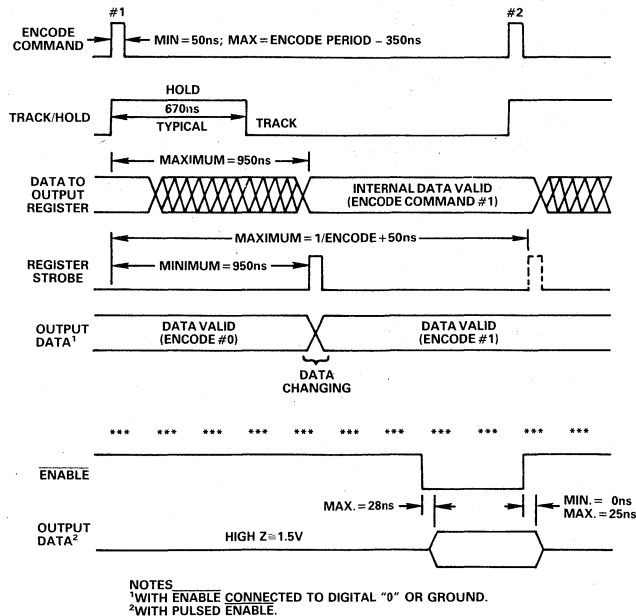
#1

#2

ENCODE COMMAND

MIN = 50ns; MAX = ENCODE PERIOD - 350ns

TRACK/HOLD

HOLD

670ns

TYPICAL

TRACK

MAXIMUM = 950ns

DATA TO OUTPUT REGISTER

INTERNAL DATA VALID (ENCODE COMMAND #1)

MAXIMUM = 1/ENCODE + 50ns

REGISTER STROBE

MINIMUM = 950ns

OUTPUT DATA$^1$

DATA VALID (ENCODE #0)

DATA VALID (ENCODE #1)

DATA CHANGING

*** *** *** *** *** *** *** *** *** *** ***

$\overline{\text{ENABLE}}$

MAX. = 28ns

MIN. = 0ns
MAX. = 25ns

OUTPUT DATA$^2$

HIGH Z ≅ 1.5V

NOTES
$^1$WITH $\overline{\text{ENABLE}}$ CONNECTED TO DIGITAL "0" OR GROUND.
$^2$WITH PULSED $\overline{\text{ENABLE}}$.